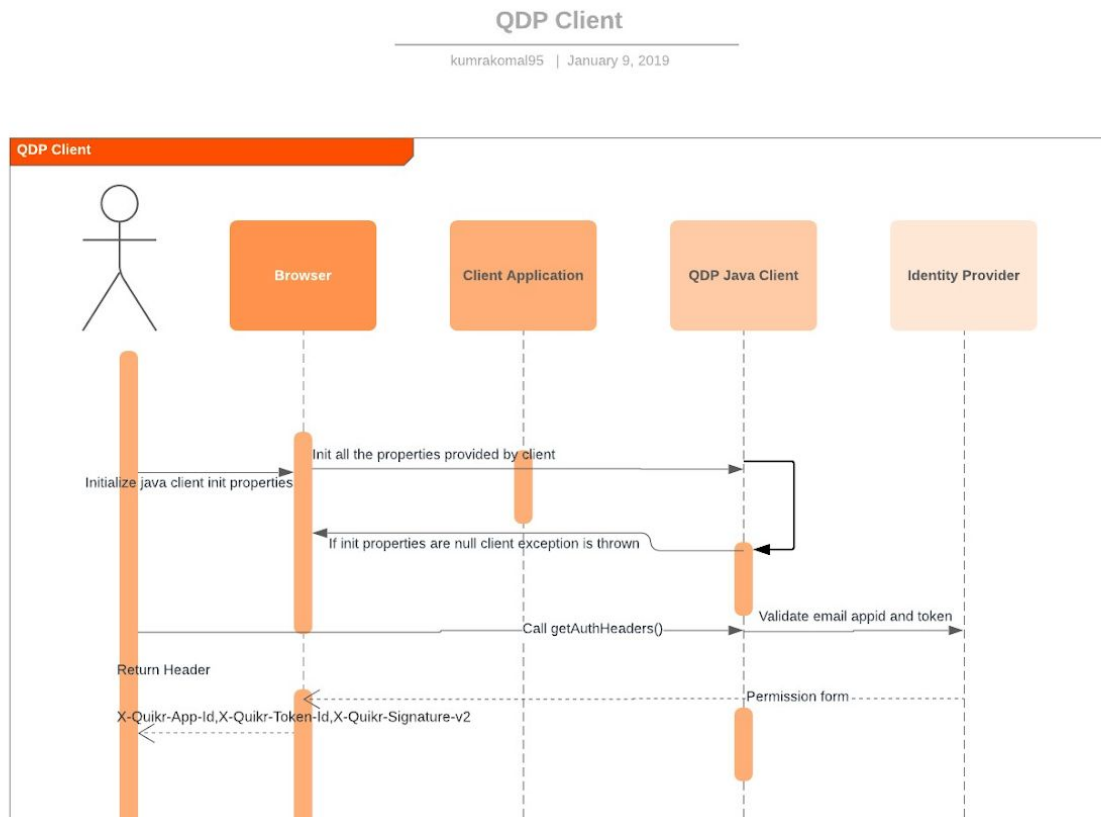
QDP Client

kumrakomal95 | January 9, 2019

QDP Client

Browser

Client Application

QDP Java Client

Identity Provider

Init all the properties provided by client

Initialize java client init properties

If init properties are null client exception is thrown

Validate email appid and token

Call getAuthHeaders()

Return Header

Permission form

X-Quikr-App-Id,X-Quikr-Token-Id,X-Quikr-Signature-v2